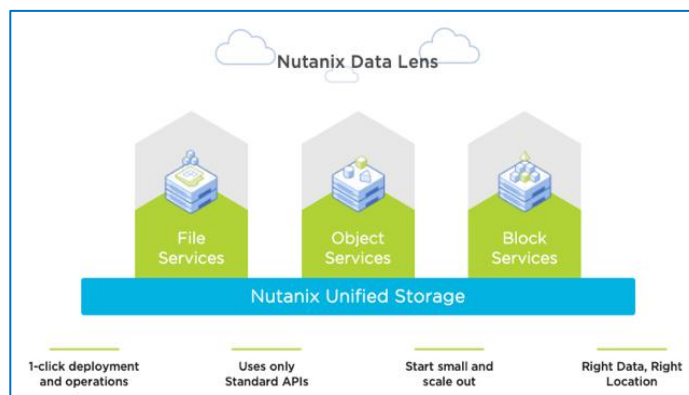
Nutanix Data Lens

File Services

Object Services

Block Services

Nutanix Unified Storage

1-click deployment and operations

Uses only Standard APIs

Start small and scale out

Right Data, Right Location